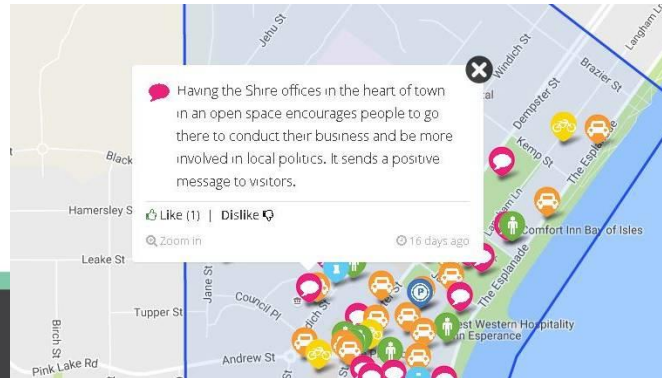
Having the Shire offices in the heart of town in an open space encourages people to go there to conduct their business and be more involved in local politics. It sends a positive message to visitors.

Like (1) | Dislike

Zoom in

16 days ago

Jehu St
Windich St
Langham
Brazier St
Dempster St
Kemp St
The Esplanade
Black
Hamersley S
Leake St
Jane St
Council Pl
Tupper St
Birch St
Andrew St
Pink Lake Rd
Comfort Inn Bay of Isles
The Esplanade
est Western Hospitality
n Esperance